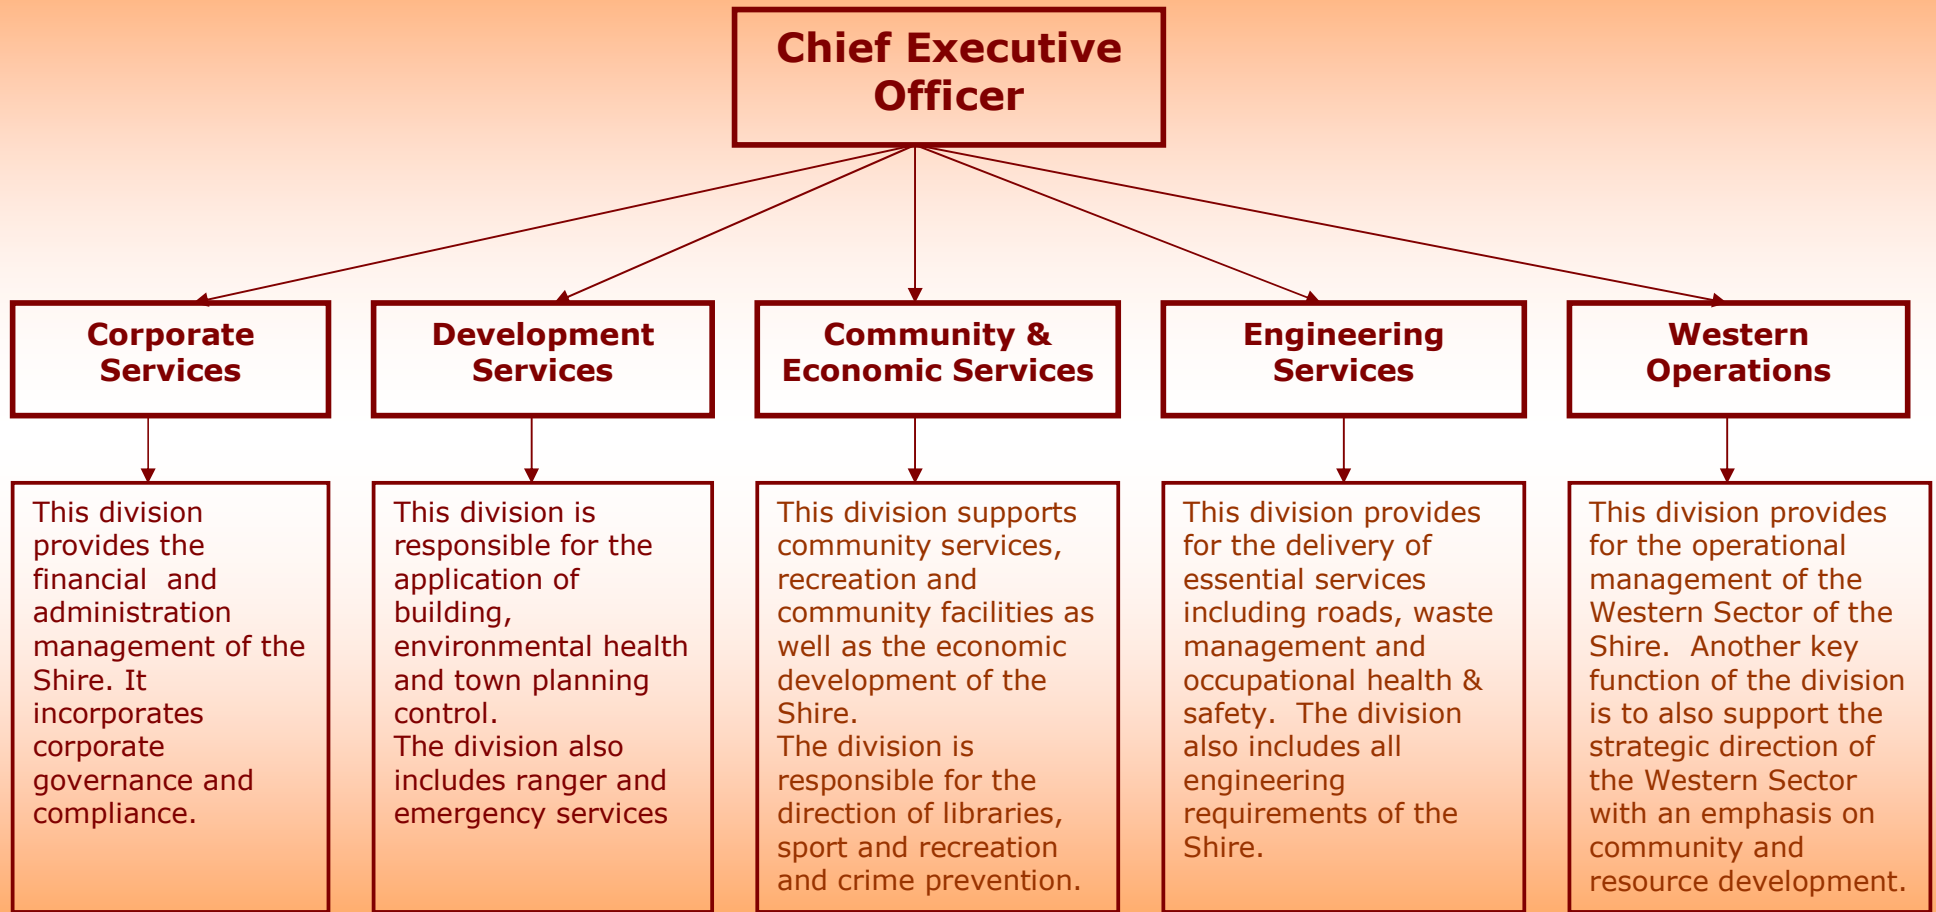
Chief Executive Officer

Corporate Services

This division provides the financial and administration management of the Shire. It incorporates corporate governance and compliance.

Development Services

This division is responsible for the application of building, environmental health and town planning control.
The division also includes ranger and emergency services

Community & Economic Services

This division supports community services, recreation and community facilities as well as the economic development of the Shire.
The division is responsible for the direction of libraries, sport and recreation and crime prevention.

Engineering Services

This division provides for the delivery of essential services including roads, waste management and occupational health & safety. The division also includes all engineering requirements of the Shire.

Western Operations

This division provides for the operational management of the Western Sector of the Shire. Another key function of the division is to also support the strategic direction of the Western Sector with an emphasis on community and resource development.